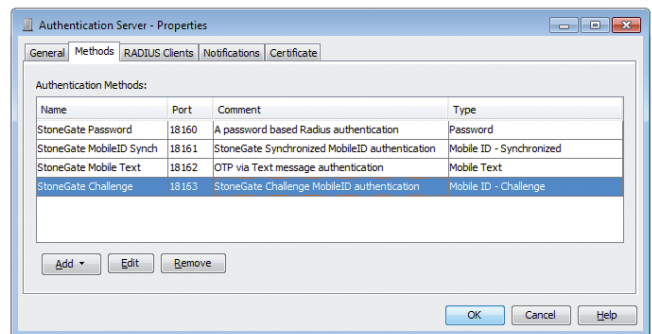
Authentication Server - Properties

General | Methods | RADIUS Clients | Notifications | Certificate

Authentication Methods:

| Name | Port | Comment | Type |
|---|---|---|---|
| StoneGate Password | 18160 | A password based Radius authentication | Password |
| StoneGate MobileID Synch | 18161 | StoneGate Synchronized MobileID authentication | Mobile ID - Synchronized |
| StoneGate Mobile Text | 18162 | OTP via Text message authentication | Mobile Text |
| StoneGate Challenge | 18163 | StoneGate Challenge MobileID authentication | Mobile ID - Challenge |

Add ▾ | Edit | Remove

OK | Cancel | Help